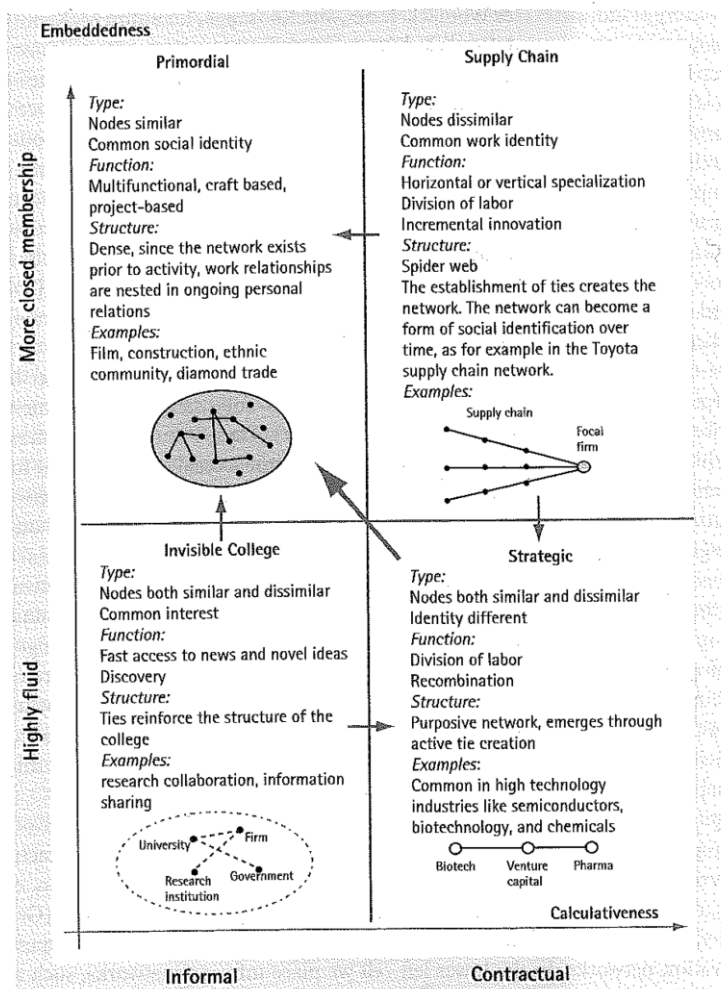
Embeddedness

More closed membership

Primordial

*Type:*
Nodes similar
Common social identity
*Function:*
Multifunctional, craft based, project-based
*Structure:*
Dense, since the network exists prior to activity, work relationships are nested in ongoing personal relations
*Examples:*
Film, construction, ethnic community, diamond trade

Supply Chain

*Type:*
Nodes dissimilar
Common work identity
*Function:*
Horizontal or vertical specialization
Division of labor
Incremental innovation
*Structure:*
Spider web
The establishment of ties creates the network. The network can become a form of social identification over time, as for example in the Toyota supply chain network.
*Examples:*

Supply chain

Focal firm

Highly fluid

Invisible College

*Type:*
Nodes both similar and dissimilar
Common interest
*Function:*
Fast access to news and novel ideas
Discovery
*Structure:*
Ties reinforce the structure of the college
*Examples:*
research collaboration, information sharing

University

Firm

Research institution

Government

Strategic

*Type:*
Nodes both similar and dissimilar
Identity different
*Function:*
Division of labor
Recombination
*Structure:*
Purposive network, emerges through active tie creation
*Examples:*
Common in high technology industries like semiconductors, biotechnology, and chemicals

Biotech

Venture capital

Pharma

Calculativeness

Informal

Contractual